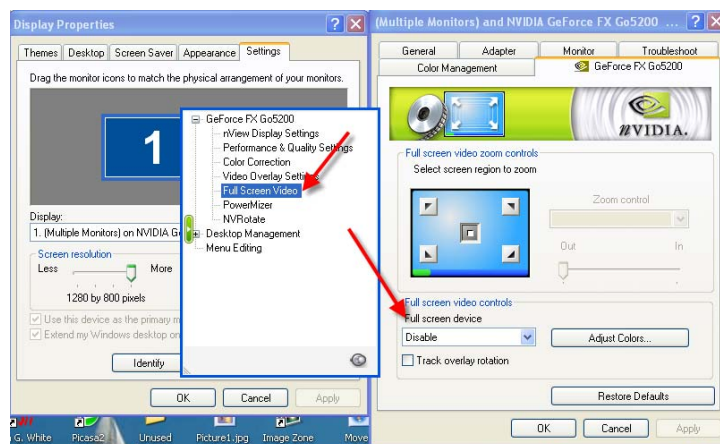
Display Properties ? X

Themes | Desktop | Screen Saver | Appearance | Settings

Drag the monitor icons to match the physical arrangement of your monitors.

1

Display:
1. (Multiple Monitors) on NVIDIA G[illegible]

Screen resolution
Less More
1280 by 800 pixels

Use this device as the primary m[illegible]
Extend my Windows desktop on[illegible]

Identify

OK | Cancel | Apply

GeForce FX Go5200
nView Display Settings
Performance & Quality Settings
Color Correction
Video Overlay Setti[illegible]
Full Screen Video
PowerMizer
NVRotate
Desktop Management
Menu Editing

(Multiple Monitors) and NVIDIA GeForce FX Go5200 ... ? X

General | Adapter | Monitor | Troubleshoot
Color Management | GeForce FX Go5200

NVIDIA.

Full screen video zoom controls
Select screen region to zoom

Zoom control

Out In

Full screen video controls
Full screen device
Disable
Adjust Colors...
Track overlay rotation

Restore Defaults

OK | Cancel | Apply

G. White | Picasa2 | Unused | Picture1.jpg | Image Zone | Move